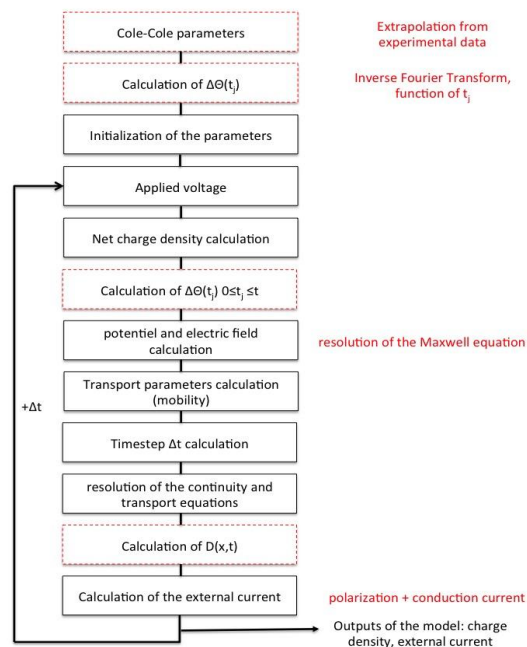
Cole-Cole parameters

Extrapolation from experimental data

Calculation of $\Delta\Theta(t_j)$

Inverse Fourier Transform, function of $t_j$

Initialization of the parameters

Applied voltage

Net charge density calculation

Calculation of $\Delta\Theta(t_j)$ $0 \leq t_j \leq t$

potentiel and electric field calculation

resolution of the Maxwell equation

Transport parameters calculation (mobility)

+Δt

Timestep Δt calculation

resolution of the continuity and transport equations

Calculation of D(x,t)

Calculation of the external current

polarization + conduction current

Outputs of the model: charge density, external current